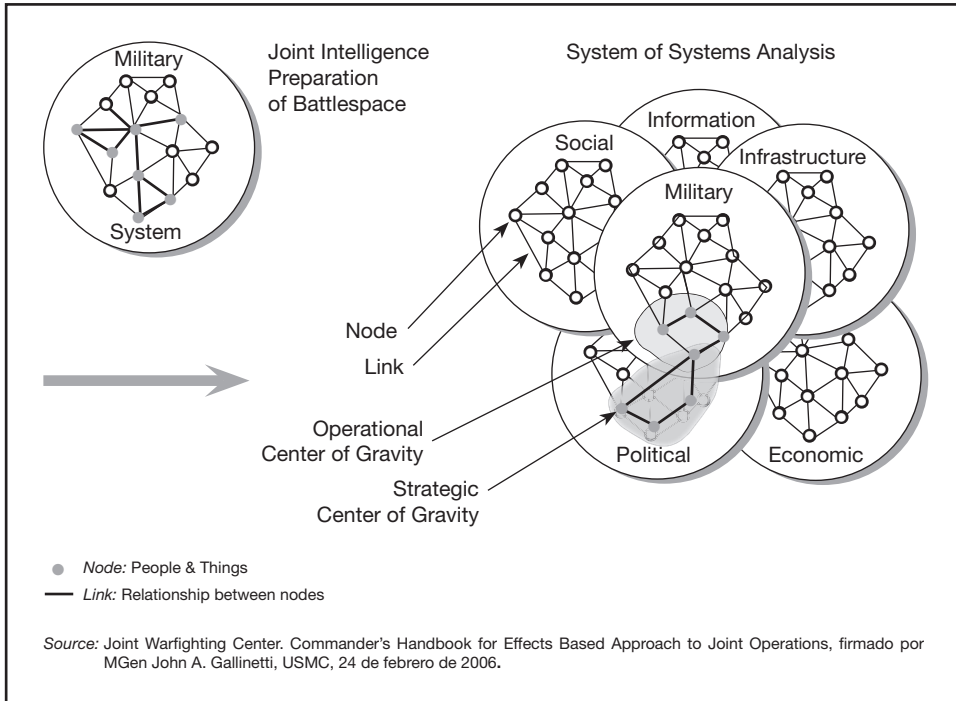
Military

System

Joint Intelligence Preparation of Battlespace

System of Systems Analysis

Information

Social

Infrastructure

Military

Node

Link

Operational Center of Gravity

Strategic Center of Gravity

Political

Economic

*Node:* People & Things

*Link:* Relationship between nodes

*Source:* Joint Warfighting Center. Commander's Handbook for Effects Based Approach to Joint Operations, firmado por MGen John A. Gallinetti, USMC, 24 de febrero de 2006.